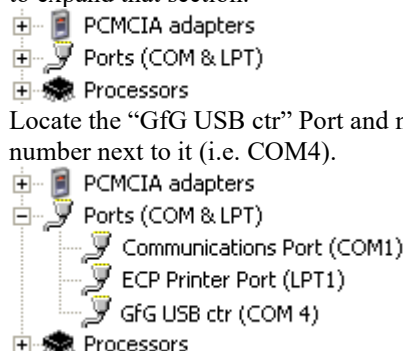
to expand that section.

PCMCIA adapters
Ports (COM & LPT)
Processors

Locate the "GfG USB ctr" Port and r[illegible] number next to it (i.e. COM4).

PCMCIA adapters
Ports (COM & LPT)
Communications Port (COM1)
ECP Printer Port (LPT1)
GfG USB ctr (COM 4)
Processors